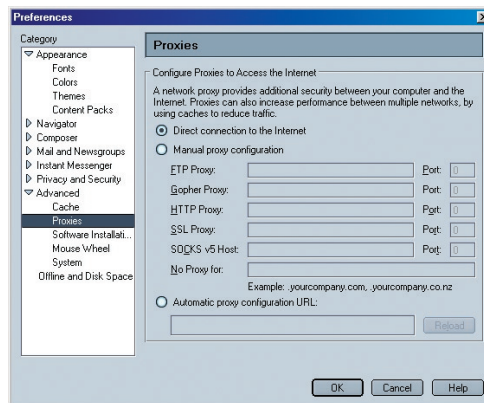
Preferences

Category
Appearance
Fonts
Colors
Themes
Content Packs
Navigator
Composer
Mail and Newsgroups
Instant Messenger
Privacy and Security
Advanced
Cache
Proxies
Software Installati...
Mouse Wheel
System
Offline and Disk Space

Proxies

Configure Proxies to Access the Internet

A network proxy provides additional security between your computer and the Internet. Proxies can also increase performance between multiple networks, by using caches to reduce traffic.

Direct connection to the Internet

Manual proxy configuration

FTP Proxy: Port: 0
Gopher Proxy: Port: 0
HTTP Proxy: Port: 0
SSL Proxy: Port: 0
SOCKS v5 Host: Port: 0
No Proxy for:

Example: .yourcompany.com, .yourcompany.co.nz

Automatic proxy configuration URL:

Reload

OK Cancel Help